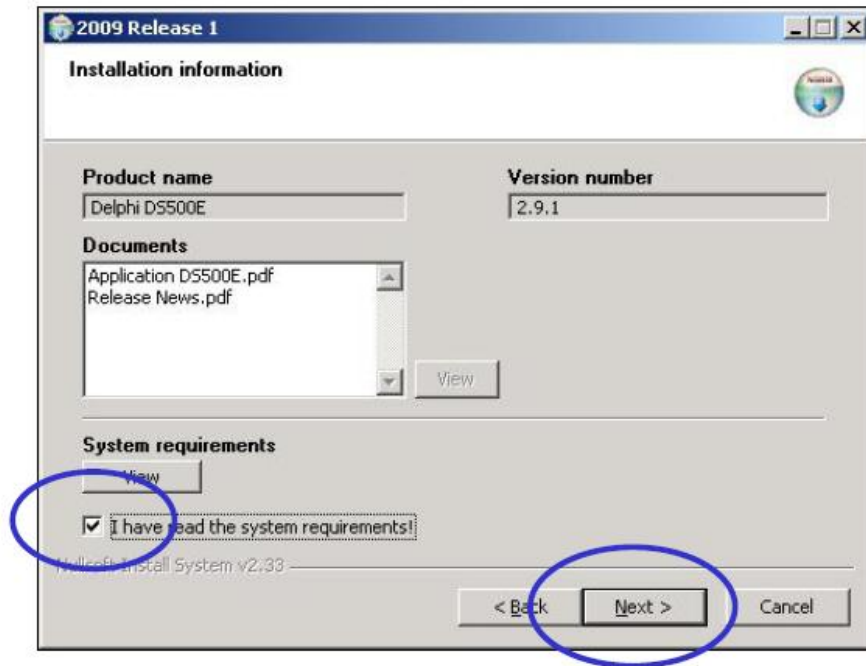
2009 Release 1

Installation information

Product name
Delphi DS500E

Version number
2.9.1

Documents
Application DS500E.pdf
Release News.pdf

View

System requirements
View

I have read the system requirements!

Nullsoft Install System v2.33

< Back
Next >
Cancel